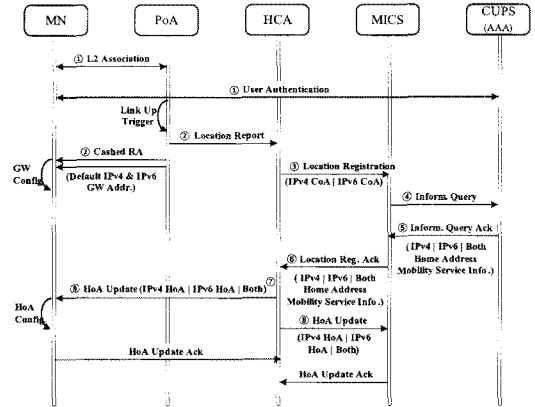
MN
PoA
HCA
MICS
CUPS (AAA)

① L2 Association
① User Authentication
Link Up Trigger
② Location Report
② Cashed RA
(Default IPv4 & IPv6 GW Addr.)
GW Config
③ Location Registration (IPv4 CoA | IPv6 CoA)
④ Inform. Query
⑤ Inform. Query Ack (IPv4 | IPv6 | Both Home Address Mobility Service Info.)
⑥ Location Reg. Ack ( IPv4 | IPv6 | Both Home Address Mobility Service Info.)
⑦
⑧ HoA Update (IPv4 HoA | IPv6 HoA | Both)
HoA Config
⑧ HoA Update (IPv4 HoA | IPv6 HoA | Both)
HoA Update Ack
HoA Update Ack